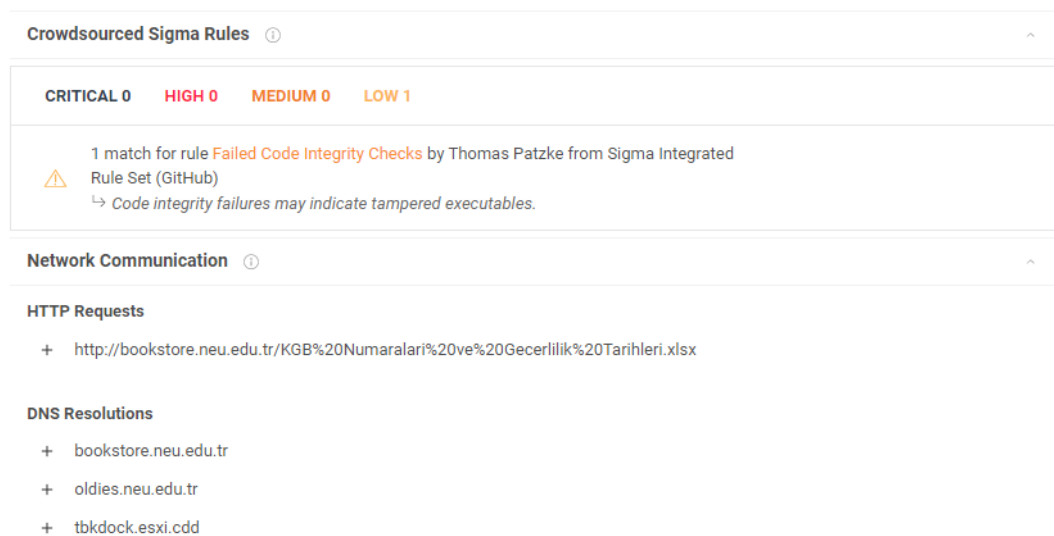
Crowdsourced Sigma Rules

CRITICAL 0 HIGH 0 MEDIUM 0 LOW 1

1 match for rule Failed Code Integrity Checks by Thomas Patzke from Sigma Integrated Rule Set (GitHub)
↳ Code integrity failures may indicate tampered executables.

Network Communication

HTTP Requests

+ http://bookstore.neu.edu.tr/KGB%20Numaralari%20ve%20Gecerlilik%20Tarihleri.xlsx

DNS Resolutions

+ bookstore.neu.edu.tr
+ oldies.neu.edu.tr
+ tbkdock.esxi.cdd